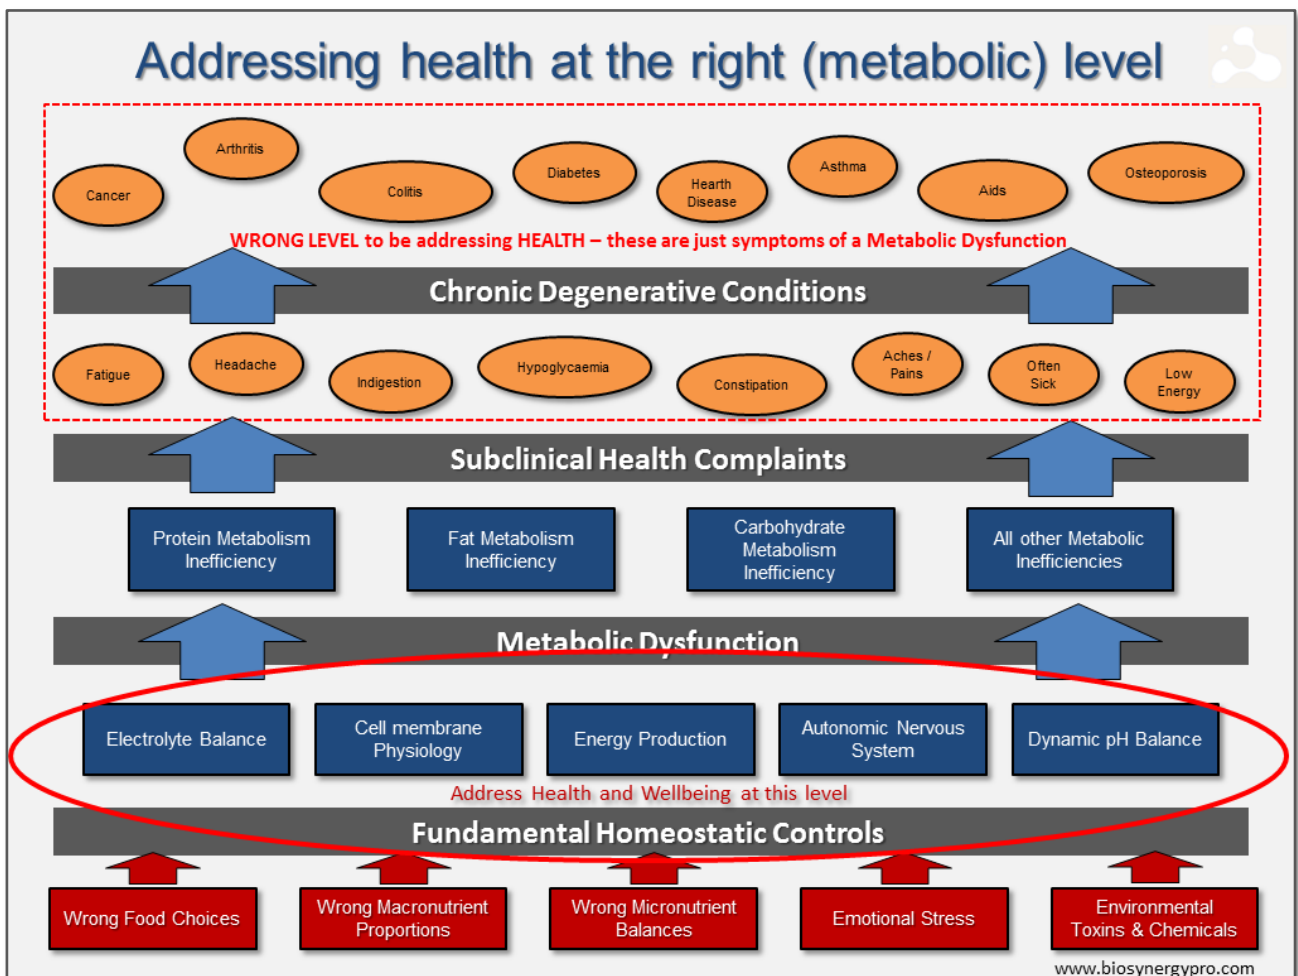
Addressing health at the right (metabolic) level

Arthritis

Cancer

Colitis

Diabetes

Hearth Disease

Asthma

Aids

Osteoporosis

WRONG LEVEL to be addressing HEALTH – these are just symptoms of a Metabolic Dysfunction

Chronic Degenerative Conditions

Fatigue

Headache

Indigestion

Hypoglycaemia

Constipation

Aches / Pains

Often Sick

Low Energy

Subclinical Health Complaints

Protein Metabolism Inefficiency

Fat Metabolism Inefficiency

Carbohydrate Metabolism Inefficiency

All other Metabolic Inefficiencies

Metabolic Dysfunction

Electrolyte Balance

Cell membrane Physiology

Energy Production

Autonomic Nervous System

Dynamic pH Balance

Address Health and Wellbeing at this level

Fundamental Homeostatic Controls

Wrong Food Choices

Wrong Macronutrient Proportions

Wrong Micronutrient Balances

Emotional Stress

Environmental Toxins & Chemicals

www.biosynergypro.com